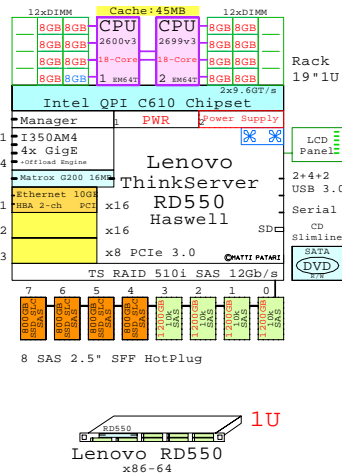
12xDIMM
Cache:45MB
12xDIMM

8GB 8GB
8GB 8GB
8GB 8GB
8GB 8GB

CPU
2600v3
18-Core
1 EM64T

CPU
2699v3
18-Core
2 EM64T

8GB 8GB
8GB 8GB
8GB 8GB
8GB 8GB

Rack
19"1U

2x9.6GT/s
Intel QPI C610 Chipset

Manager
1 PWR
2 Power Supply

LCD
Panel

1 I350AM4
4x GigE
+Offload Engine
4

Matrox G200 16MB

Ethernet 10GE
HBA 2-ch PCI

1
2
3

Lenovo
ThinkServer
RD550
Haswell

x16
x16
x8 PCIe 3.0
SD

©MATTI PATARI

2+4+2
USB 3.0

Serial

CD
Slimline

SATA
DVD
R/W

TS RAID 510i SAS 12Gb/s

7 6 5 4 3 2 1 0

800GB SSD SLC SAS
800GB SSD SLC SAS
800GB SSD SLC SAS
800GB SSD SLC SAS
1200GB 10k SAS
1200GB 10k SAS
1200GB 10k SAS
1200GB 10k SAS

8 SAS 2.5" SFF HotPlug

RD550
1U
Lenovo RD550
x86-64